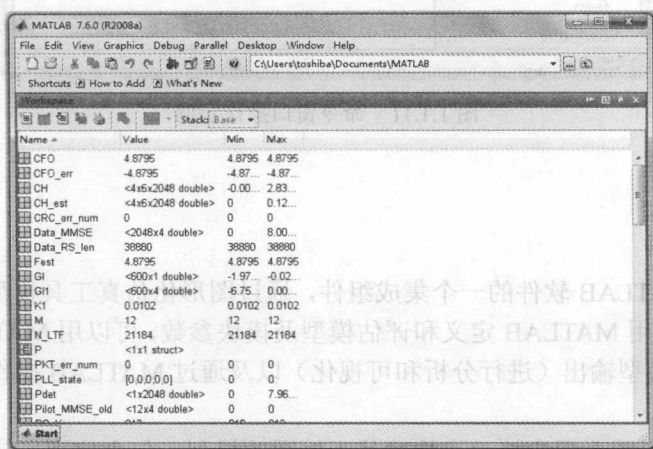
MATLAB 7.6.0 (R2008a)

File Edit View Graphics Debug Parallel Desktop Window Help

C:\Users\toshiba\Documents\MATLAB

Shortcuts How to Add What's New

Workspace

Stack: Base

| Name ▲ | Value | Min | Max |
|---|---|---|---|
| CFO | 4.8795 | 4.8795 | 4.8795 |
| CFO_err | -4.8795 | -4.87... | -4.87... |
| CH | <4x6x2048 double> | -0.00... | 2.83... |
| CH_est | <4x6x2048 double> | 0 | 0.12... |
| CRC_err_num | 0 | 0 | 0 |
| Data_MMSE | <2048x4 double> | 0 | 8.00... |
| Data_RS_len | 38880 | 38880 | 38880 |
| Fest | 4.8795 | 4.8795 | 4.8795 |
| GI | <600x1 double> | -1.97... | -0.02... |
| GI1 | <600x4 double> | -6.75... | 0.00... |
| K1 | 0.0102 | 0.0102 | 0.0102 |
| M | 12 | 12 | 12 |
| N_LTF | 21184 | 21184 | 21184 |
| P | <1x1 struct> | | |
| PKT_err_num | 0 | 0 | 0 |
| PLL_state | [0,0,0,0,0] | 0 | 0 |
| Pdet | <1x2048 double> | 0 | 7.96... |
| Pilot_MMSE_old | <12x4 double> | 0 | 0 |

Start